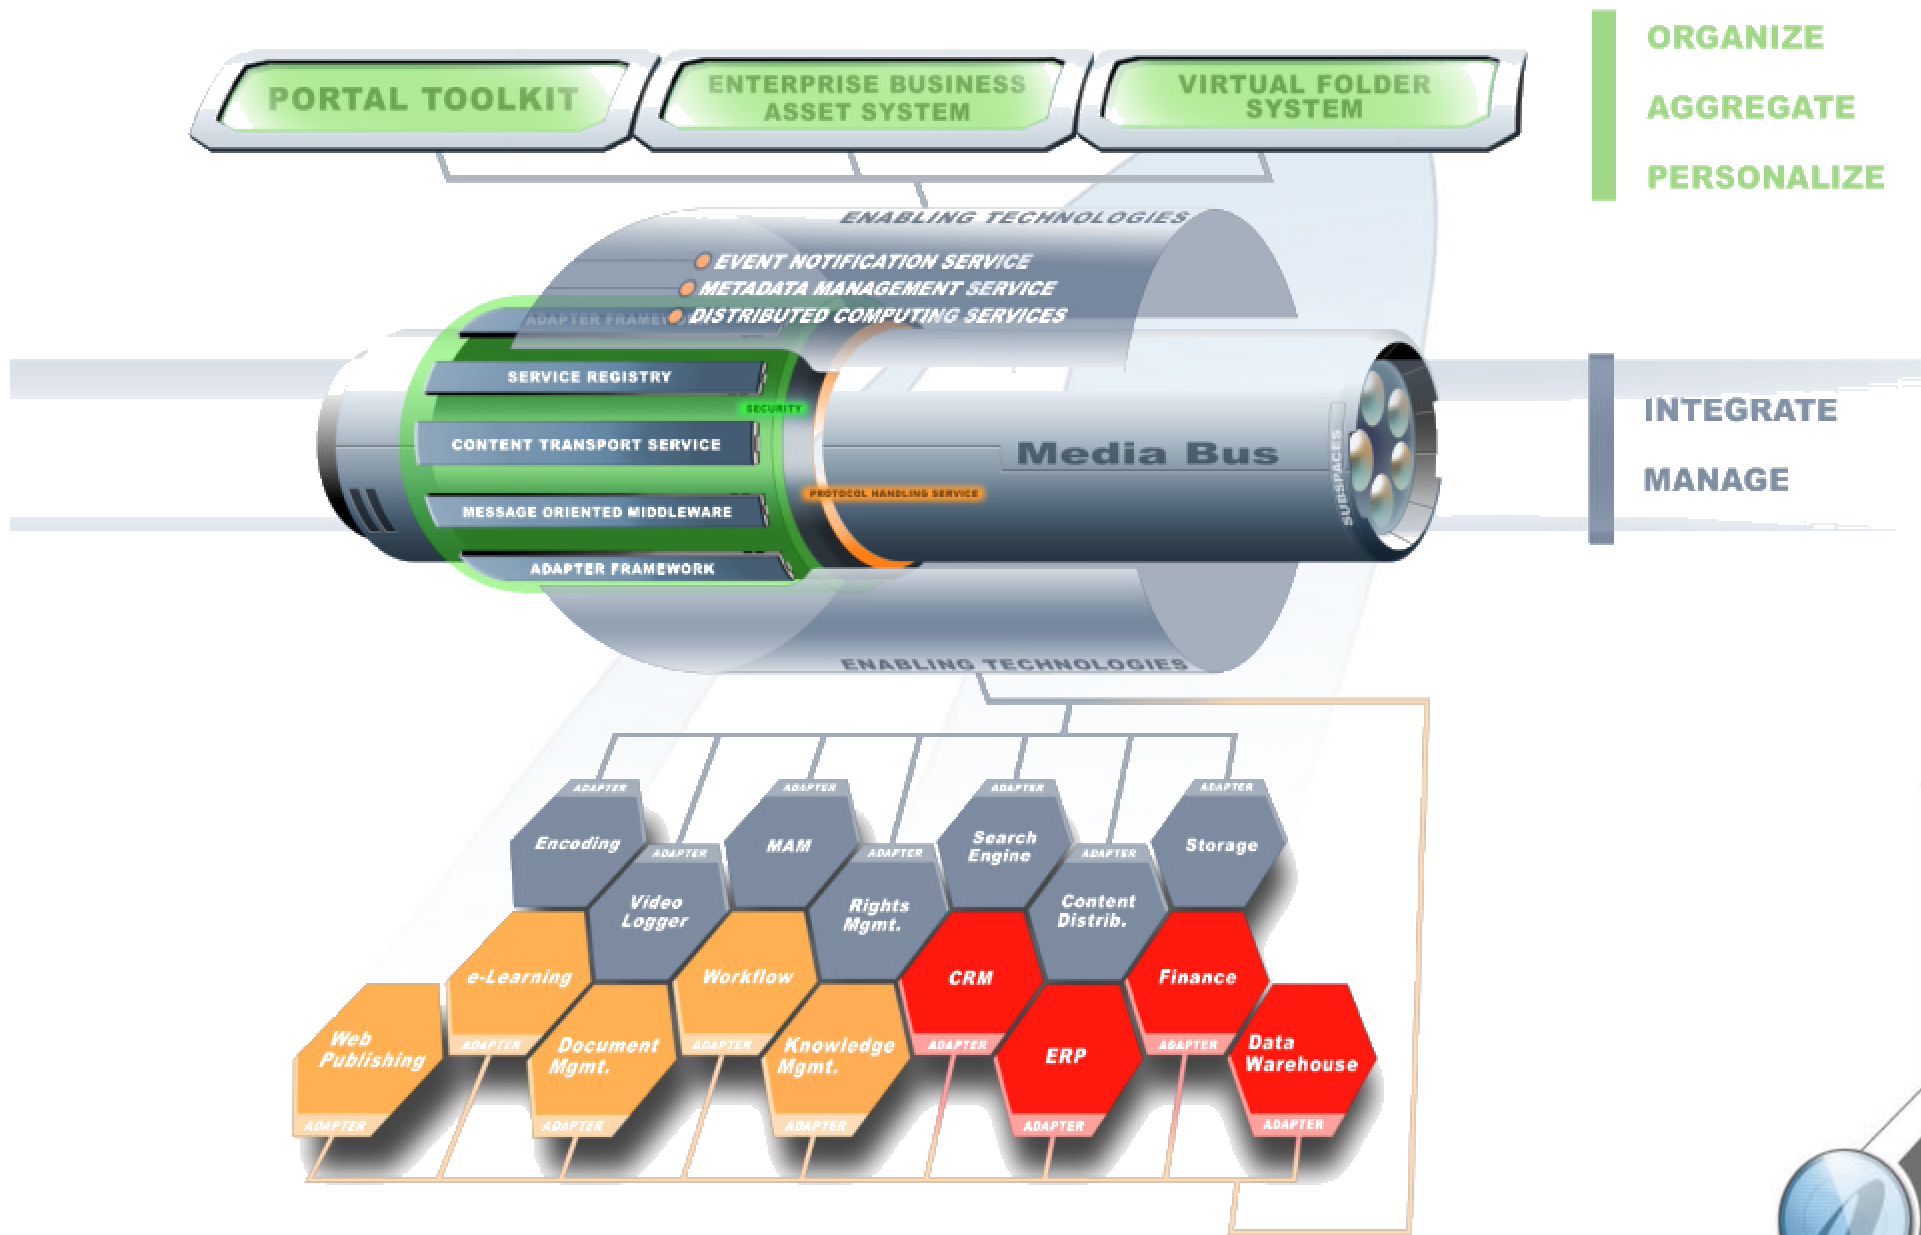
PORTAL TOOLKIT

ENTERPRISE BUSINESS ASSET SYSTEM

VIRTUAL FOLDER SYSTEM

ORGANIZE

AGGREGATE

PERSONALIZE

ENABLING TECHNOLOGIES

EVENT NOTIFICATION SERVICE

METADATA MANAGEMENT SERVICE

ADAPTER FRAMEWORK

DISTRIBUTED COMPUTING SERVICES

SERVICE REGISTRY

SECURITY

CONTENT TRANSPORT SERVICE

MESSAGE ORIENTED MIDDLEWARE

ADAPTER FRAMEWORK

PROTOCOL HANDLING SERVICE

Media Bus

SUBSPACES

INTEGRATE

MANAGE

ENABLING TECHNOLOGIES

ADAPTER
Encoding

ADAPTER
Video Logger

ADAPTER
MAM

ADAPTER
Rights Mgmt.

ADAPTER
Search Engine

ADAPTER
Content Distrib.

ADAPTER
Storage

e-Learning
ADAPTER

Workflow
ADAPTER

CRM
ADAPTER

Finance
ADAPTER

Web Publishing
ADAPTER

Document Mgmt.
ADAPTER

Knowledge Mgmt.
ADAPTER

ERP
ADAPTER

Data Warehouse
ADAPTER